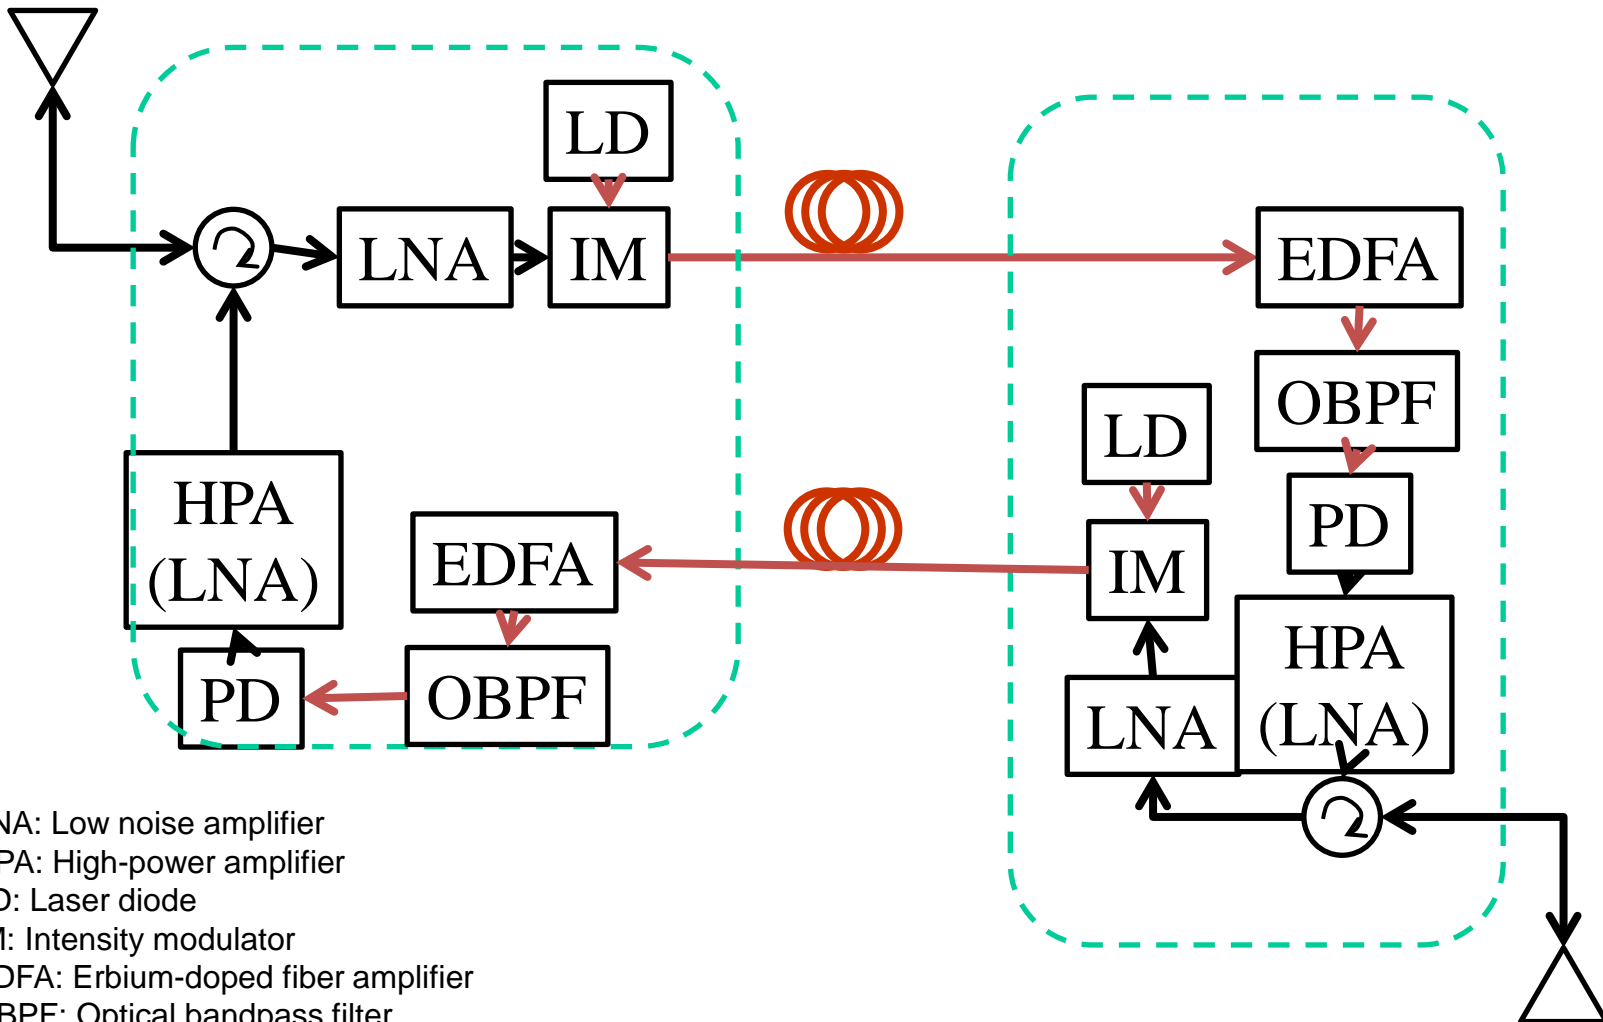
LD

LNA

IM

EDFA

OBPF

LD

PD

IM

HPA (LNA)

EDFA

HPA (LNA)

PD

OBPF

LNA

NA: Low noise amplifier
PA: High-power amplifier
D: Laser diode
I: Intensity modulator
DFA: Erbium-doped fiber amplifier
BPF: Optical bandpass filter